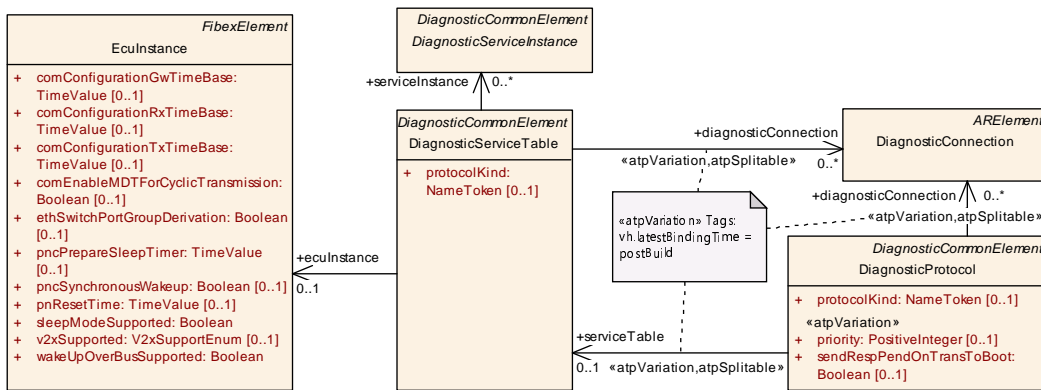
FibexElement
EcuInstance

+ comConfigurationGwTimeBase: TimeValue [0..1]
+ comConfigurationRxTimeBase: TimeValue [0..1]
+ comConfigurationTxTimeBase: TimeValue [0..1]
+ comEnableMDTForCyclicTransmission: Boolean [0..1]
+ ethSwitchPortGroupDerivation: Boolean [0..1]
+ pncPrepareSleepTimer: TimeValue [0..1]
+ pncSynchronousWakeup: Boolean [0..1]
+ pnResetTime: TimeValue [0..1]
+ sleepModeSupported: Boolean
+ v2xSupported: V2xSupportEnum [0..1]
+ wakeUpOverBusSupported: Boolean

DiagnosticCommonElement
DiagnosticServiceInstance

+serviceInstance
0..*

DiagnosticCommonElement
DiagnosticServiceTable

+ protocolKind: NameToken [0..1]

+ecuInstance
0..1

+diagnosticConnection
«atpVariation,atpSplitable»
0..*

ARElement
DiagnosticConnection

+diagnosticConnection
0..*
«atpVariation,atpSplitable»

«atpVariation» Tags:
vh.latestBindingTime = postBuild

DiagnosticCommonElement
DiagnosticProtocol

+ protocolKind: NameToken [0..1]
«atpVariation»
+ priority: PositiveInteger [0..1]
+ sendRespPendOnTransToBoot: Boolean [0..1]

+serviceTable
0..1
«atpVariation,atpSplitable»